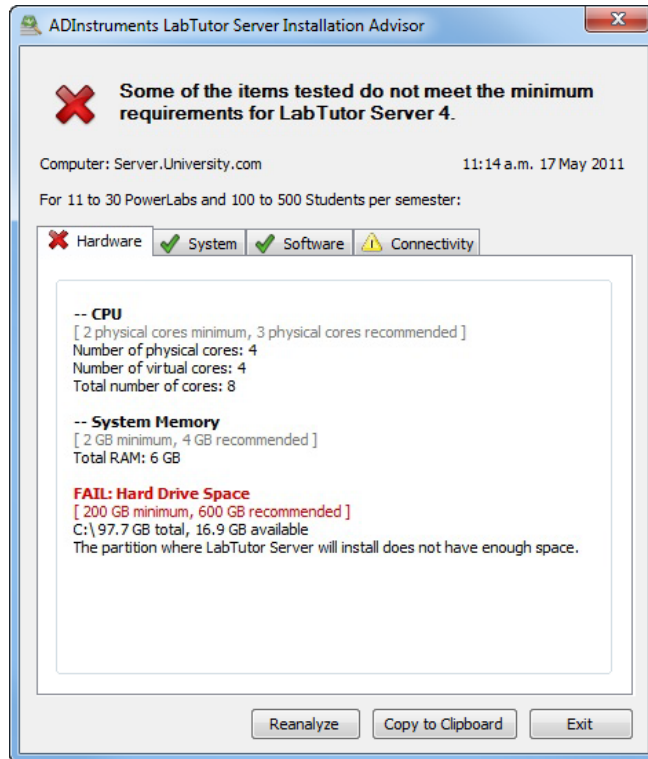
ADInstruments LabTutor Server Installation Advisor

Some of the items tested do not meet the minimum requirements for LabTutor Server 4.

Computer: Server.University.com

11:14 a.m. 17 May 2011

For 11 to 30 PowerLabs and 100 to 500 Students per semester:

Hardware System Software Connectivity

-- CPU
[ 2 physical cores minimum, 3 physical cores recommended ]
Number of physical cores: 4
Number of virtual cores: 4
Total number of cores: 8

-- System Memory
[ 2 GB minimum, 4 GB recommended ]
Total RAM: 6 GB

FAIL: Hard Drive Space
[ 200 GB minimum, 600 GB recommended ]
C:\ 97.7 GB total, 16.9 GB available
The partition where LabTutor Server will install does not have enough space.

Reanalyze Copy to Clipboard Exit